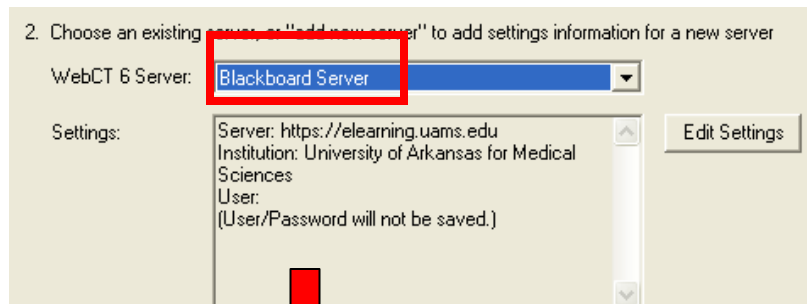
2. Choose an existing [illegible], or "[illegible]" to add settings information for a new server

WebCT 6 Server: Blackboard Server

Settings: Server: https://elearning.uams.edu
Institution: University of Arkansas for Medical Sciences
User:
(User/Password will not be saved.)

Edit Settings